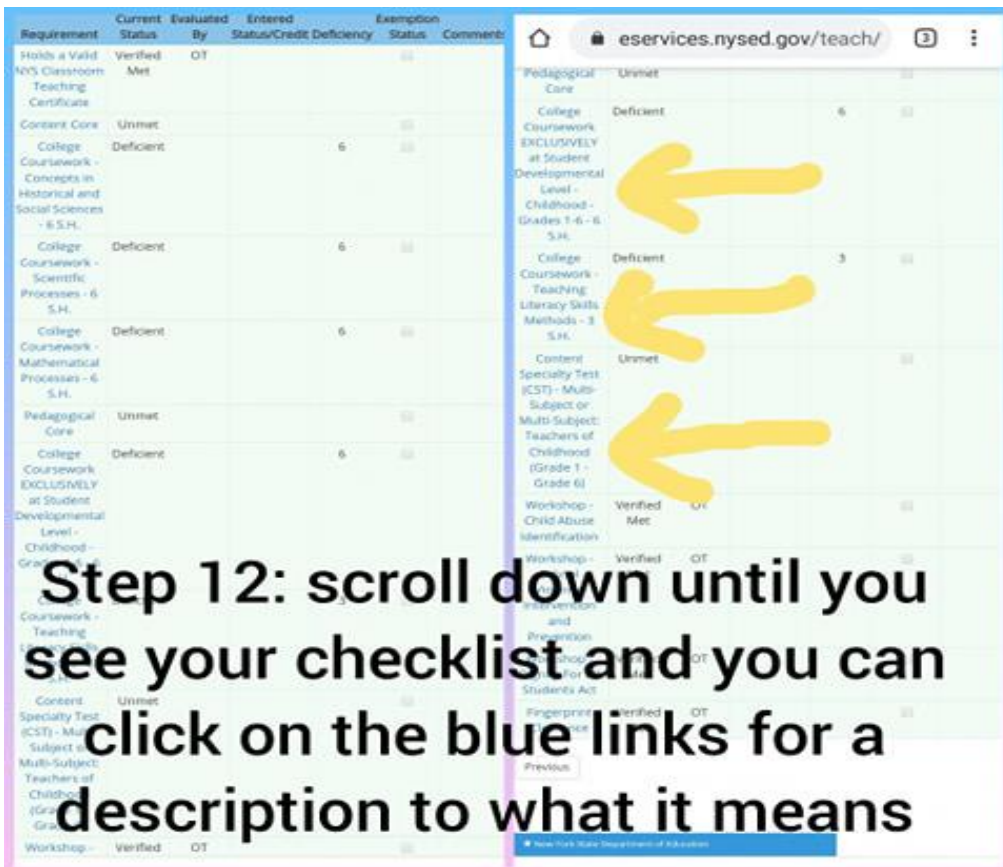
| Requirement | Current Status | Evaluated By | Entered Status/Credit Deficiency | Exemption Status | Comments |
|---|---|---|---|---|---|
| Holds a Valid NYS Classroom Teaching Certificate | Verified Met | OT | | | |
| Content Core | Unmet | | | | |
| College Coursework - Concepts in Historical and Social Sciences - 6 S.H. | Deficient | | 6 | | |
| College Coursework - Scientific Processes - 6 S.H. | Deficient | | 6 | | |
| College Coursework - Mathematical Processes - 6 S.H. | Deficient | | 6 | | |
| Pedagogical Core | Unmet | | | | |
| College Coursework EXCLUSIVELY at Student Developmental Level - Childhood - Gra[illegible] | Deficient | | 6 | | |
| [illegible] Coursework - Teaching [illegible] | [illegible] | | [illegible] | | |
| Content Specialty Test (CST) - Mult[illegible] Subject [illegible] Multi-Subject: Teachers of Childho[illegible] (Gra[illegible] Gra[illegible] | Unmet | | | | |
| Workshop - | Verified | OT | | | |

eservices.nysed.gov/teach/ 3

| Requirement | Current Status | Evaluated By | Entered Status/Credit Deficiency | Exemption Status |
|---|---|---|---|---|
| Pedagogical Core | Unmet | | | |
| College Coursework EXCLUSIVELY at Student Developmental Level - Childhood - Grades 1-6 - 6 S.H. | Deficient | | 6 | |
| College Coursework - Teaching Literacy Skills Methods - 3 S.H. | Deficient | | 3 | |
| Content Specialty Test (CST) - Multi-Subject or Multi-Subject: Teachers of Childhood (Grade 1 - Grade 6) | Unmet | | | |
| Workshop - Child Abuse Identification | Verified Met | OT | | |
| Workshop - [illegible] Intervention and Prevention | Verified | OT | | |
| Workshop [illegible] For Students Act | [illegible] | OT | | |
| Fingerprint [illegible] | Verified | OT | | |

Previous

New York State Department of Education

Step 12: scroll down until you see your checklist and you can click on the blue links for a description to what it means